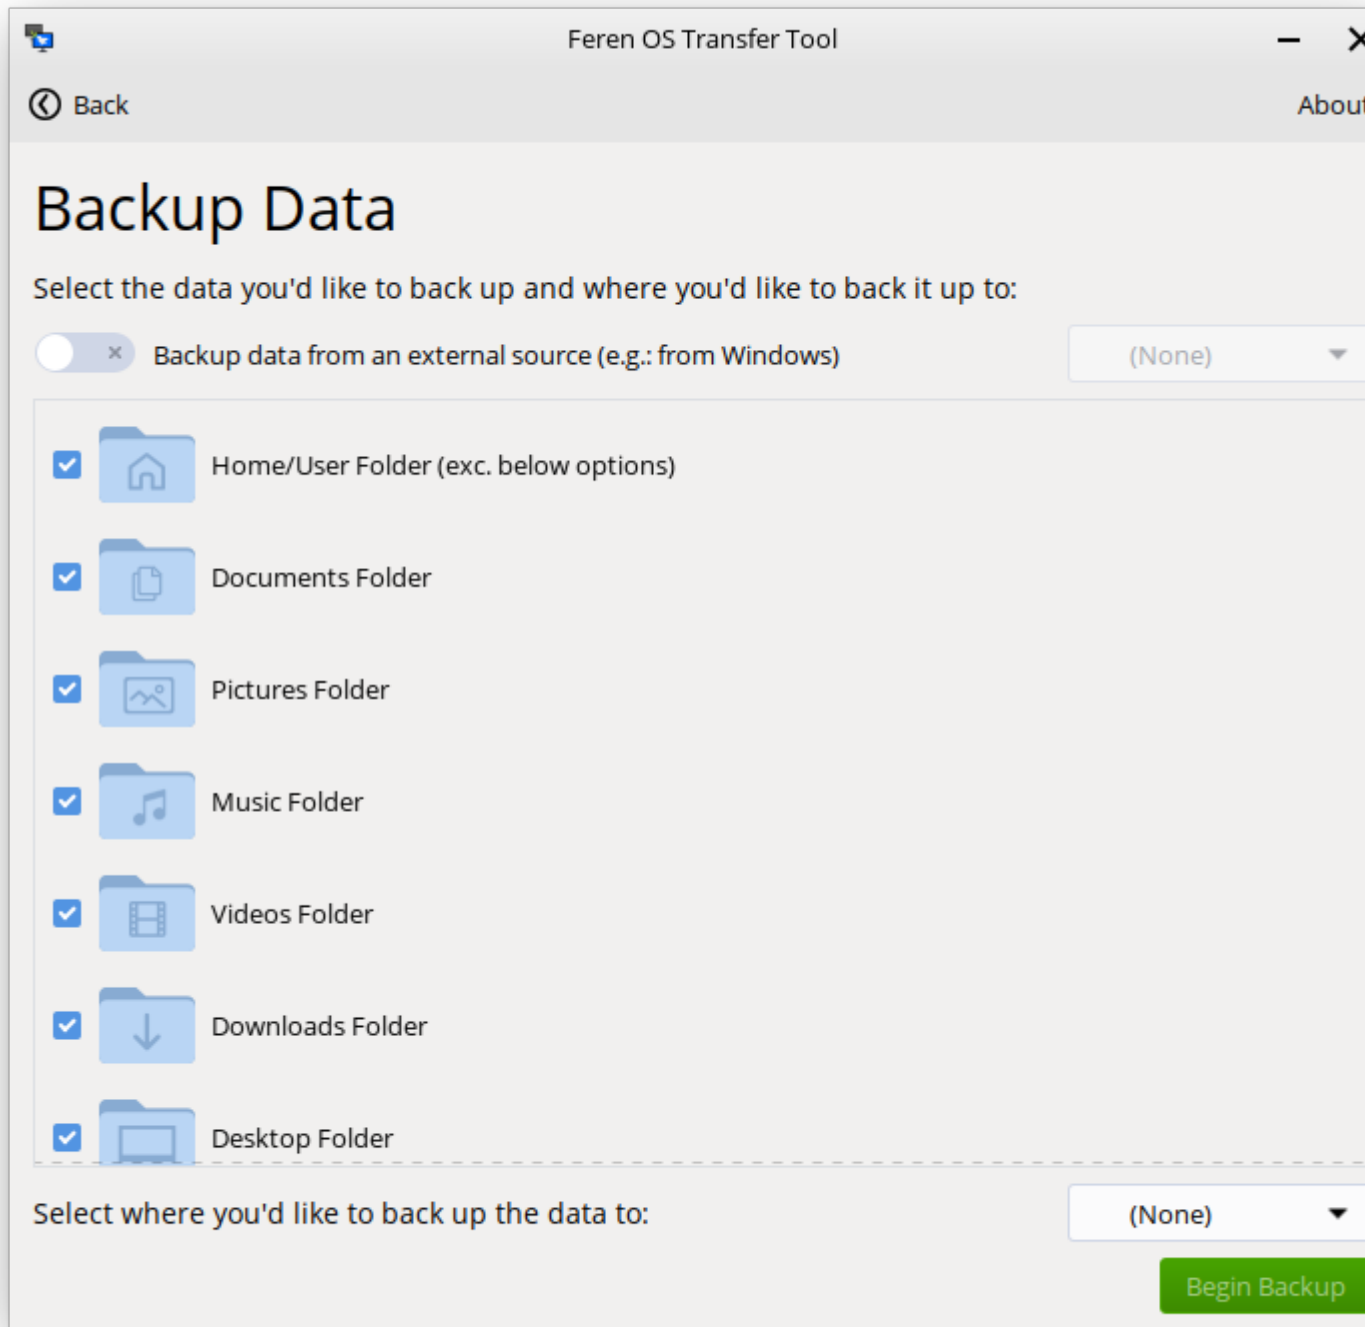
Feren OS Transfer Tool

Back

About

Backup Data

Select the data you'd like to back up and where you'd like to back it up to:

Backup data from an external source (e.g.: from Windows)

(None)

Home/User Folder (exc. below options)

Documents Folder

Pictures Folder

Music Folder

Videos Folder

Downloads Folder

Desktop Folder

Select where you'd like to back up the data to:

(None)

Begin Backup